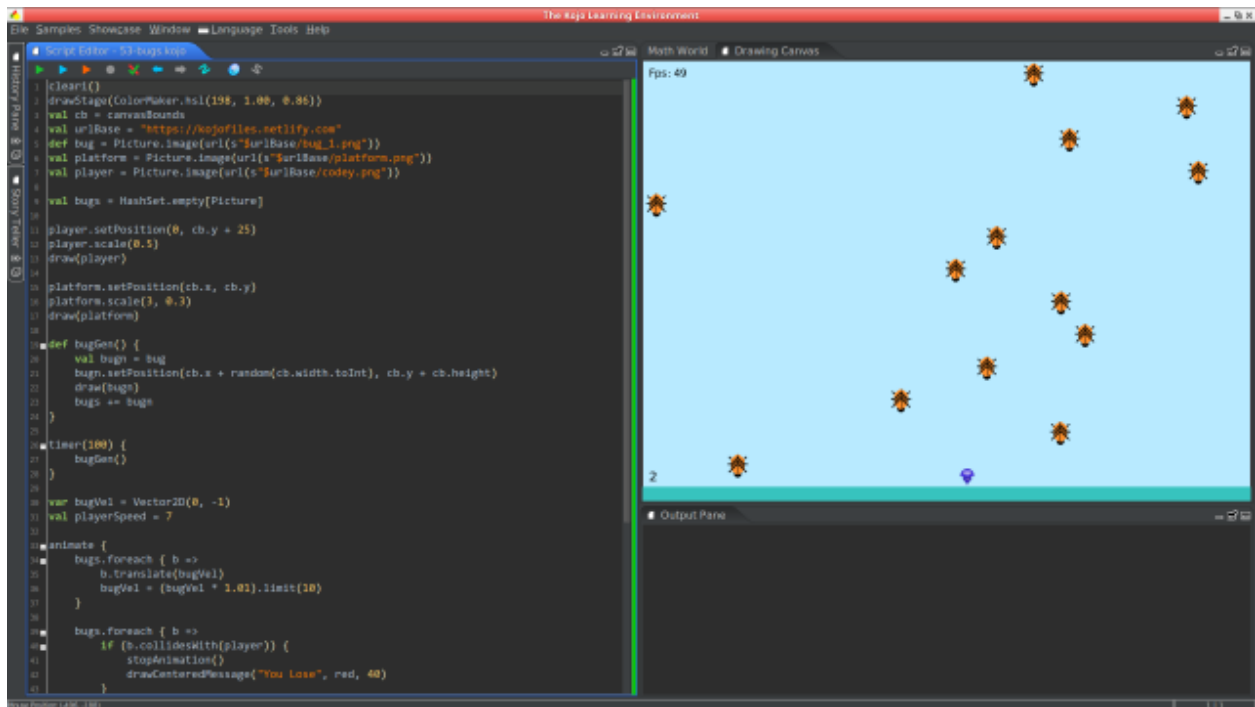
The Kojo Learning Environment

File Samples Showcase Window Language Tools Help

Script Editor - 53-bugs.kojo

Math World Drawing Canvas

History Pane Story Teller

1 clear()
2 drawStage(ColorMaker.hsl(198, 1.00, 0.86))
3 val cb = canvasBounds
4 val urlBase = "https://kojofiles.netlify.com"
5 def bug = Picture.image(url(s"$urlBase/bug_1.png"))
6 val platform = Picture.image(url(s"$urlBase/platform.png"))
7 val player = Picture.image(url(s"$urlBase/codey.png"))
8
9 val bugs = HashSet.empty[Picture]
10
11 player.setPosition(0, cb.y + 25)
12 player.scale(0.5)
13 draw(player)
14
15 platform.setPosition(cb.x, cb.y)
16 platform.scale(3, 0.3)
17 draw(platform)
18
19 def bugGen() {
20 val bugn = bug
21 bugn.setPosition(cb.x + random(cb.width.toInt), cb.y + cb.height)
22 draw(bugn)
23 bugs += bugn
24 }
25
26 timer(100) {
27 bugGen()
28 }
29
30 var bugVel = Vector2D(0, -1)
31 val playerSpeed = 7
32
33 animate {
34 bugs.foreach { b =>
35 b.translate(bugVel)
36 bugVel = (bugVel * 1.01).limit(10)
37 }
38
39 bugs.foreach { b =>
40 if (b.collidesWith(player)) {
41 stopAnimation()
42 drawCenteredMessage("You Lose", red, 40)
43 }

Fps: 49

2

Output Pane

Caret Position: 1,406 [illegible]